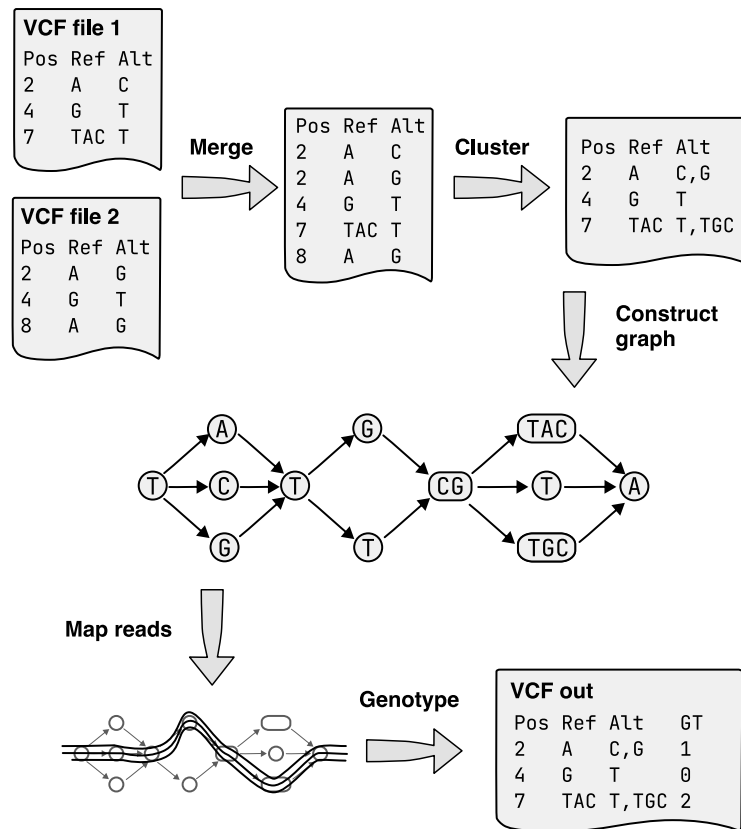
**VCF file 1**

| Pos | Ref | Alt |
|---|---|---|
| 2 | A | C |
| 4 | G | T |
| 7 | TAC | T |

**VCF file 2**

| Pos | Ref | Alt |
|---|---|---|
| 2 | A | G |
| 4 | G | T |
| 8 | A | G |

Merge

| Pos | Ref | Alt |
|---|---|---|
| 2 | A | C |
| 2 | A | G |
| 4 | G | T |
| 7 | TAC | T |
| 8 | A | G |

Cluster

| Pos | Ref | Alt |
|---|---|---|
| 2 | A | C,G |
| 4 | G | T |
| 7 | TAC | T,TGC |

Construct graph

A
T C T G CG TAC T A
G T TGC

Map reads

Genotype

**VCF out**

| Pos | Ref | Alt | GT |
|---|---|---|---|
| 2 | A | C,G | 1 |
| 4 | G | T | 0 |
| 7 | TAC | T,TGC | 2 |